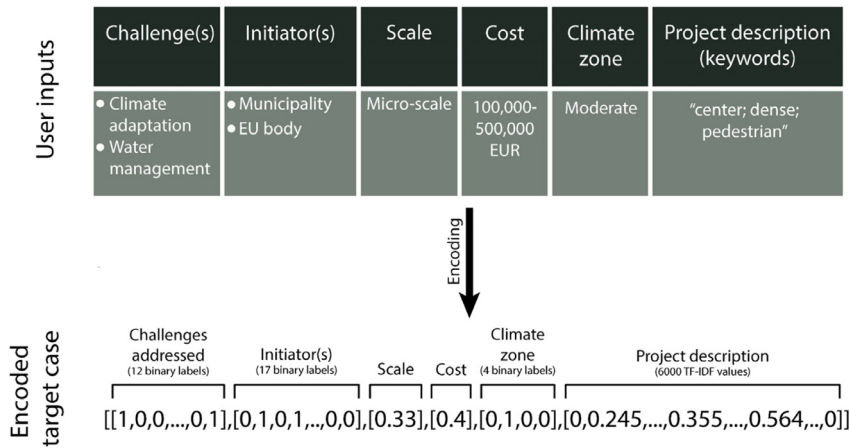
User inputs

| Challenge(s) | Initiator(s) | Scale | Cost | Climate zone | Project description (keywords) |
|---|---|---|---|---|---|
| • Climate adaptation • Water management | • Municipality • EU body | Micro-scale | 100,000-500,000 EUR | Moderate | "center; dense; pedestrian" |

Encoding

Encoded target case

Challenges addressed (12 binary labels)

Initiator(s) (17 binary labels)

Scale

Cost

Climate zone (4 binary labels)

Project description (6000 TF-IDF values)

[[1,0,0,...,0,1],[0,1,0,1,..,0,0],[0.33],[0.4],[0,1,0,0],[0,0.245,...,0.355,...,0.564,..,0]]